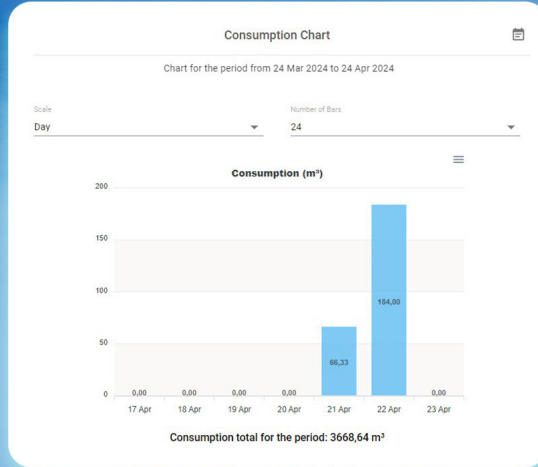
Consumption Chart

Chart for the period from 24 Mar 2024 to 24 Apr 2024

Scale
Day

Number of Bars
24

Consumption (m³)

200
150
100
50
0

0,00 0,00 0,00 0,00 66,33 184,00 0,00

17 Apr 18 Apr 19 Apr 20 Apr 21 Apr 22 Apr 23 Apr

Consumption total for the period: 3668,64 m³